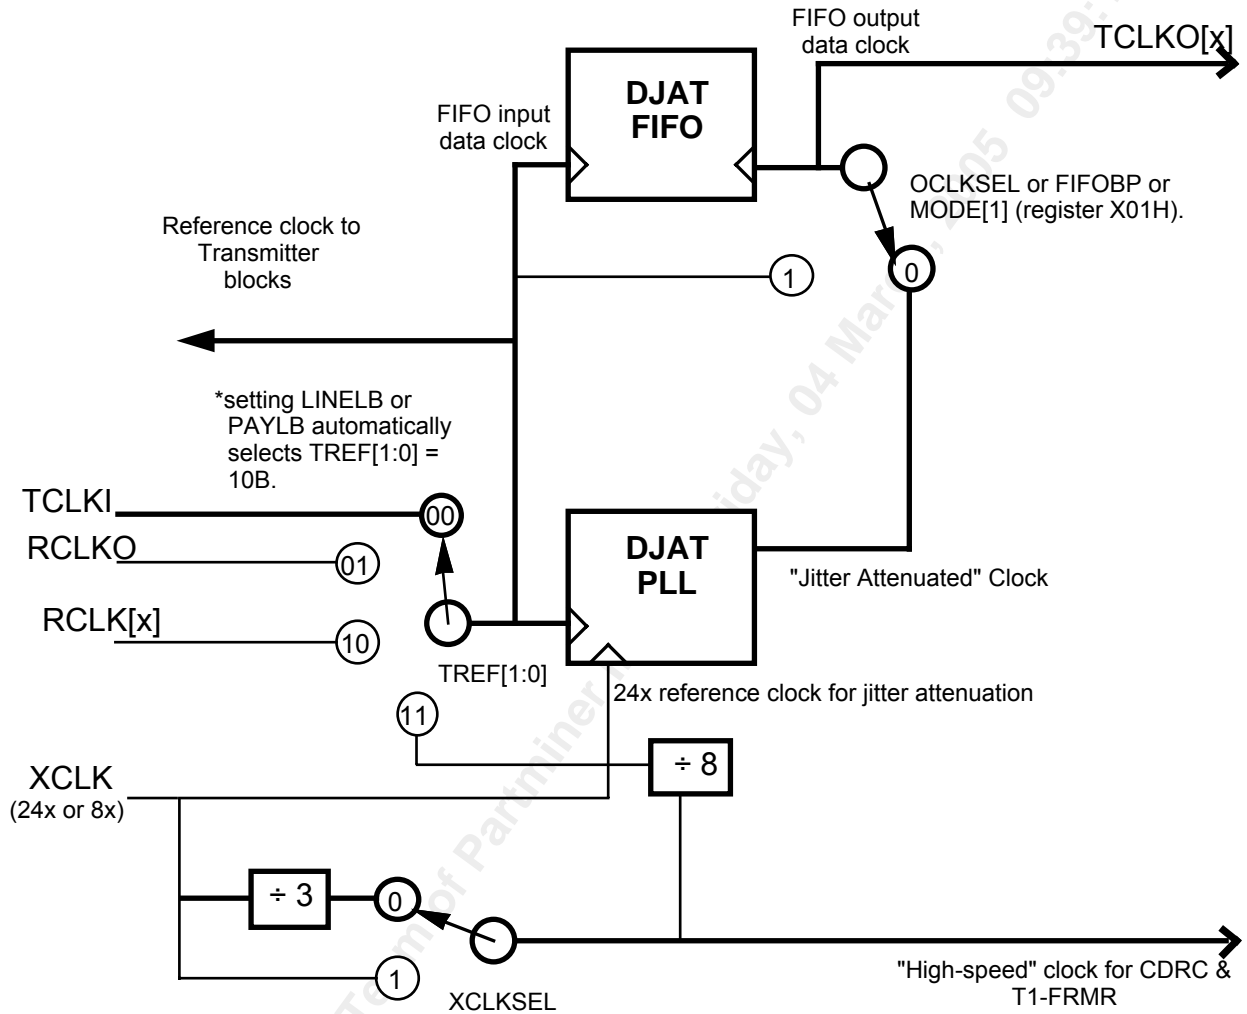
FIFO output data clock

TCLKO[x]

DJAT FIFO

FIFO input data clock

OCLKSEL or FIFOBP or MODE[1] (register X01H).

Reference clock to Transmitter blocks

1

0

*setting LINELB or PAYLB automatically selects TREF[1:0] = 10B.

TCLKI

00

RCLKO

01

DJAT PLL

"Jitter Attenuated" Clock

RCLK[x]

10

TREF[1:0]

24x reference clock for jitter attenuation

11

$\div 8$

XCLK
(24x or 8x)

$\div 3$

0

1

XCLKSEL

"High-speed" clock for CDRC & T1-FRMR